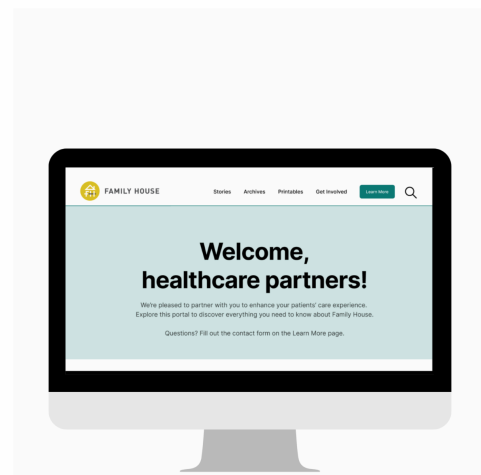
FAMILY HOUSE

Stories Archives Printables Get Involved Learn More

Welcome, healthcare partners!

We're pleased to partner with you to enhance your patients' care experience. Explore this portal to discover everything you need to know about Family House.

Questions? Fill out the contact form on the Learn More page.